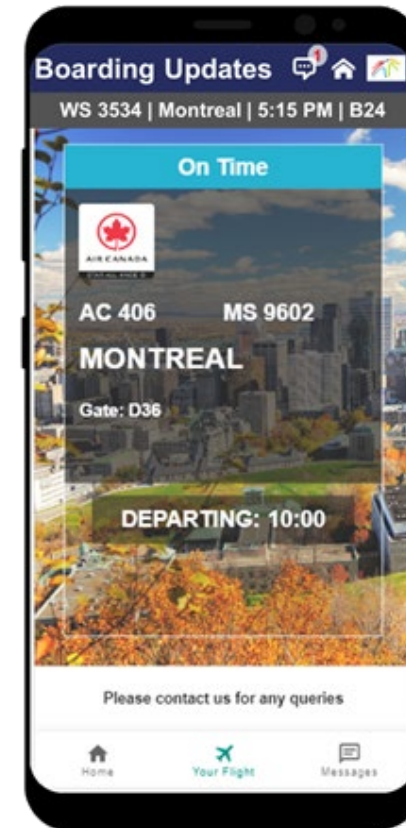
Boarding Updates 1

WS 3534 | Montreal | 5:15 PM | B24

On Time

AIR CANADA
STAR ALLIANCE

AC 406 MS 9602

MONTREAL

Gate: D36

DEPARTING: 10:00

Please contact us for any queries

Home Your Flight Messages